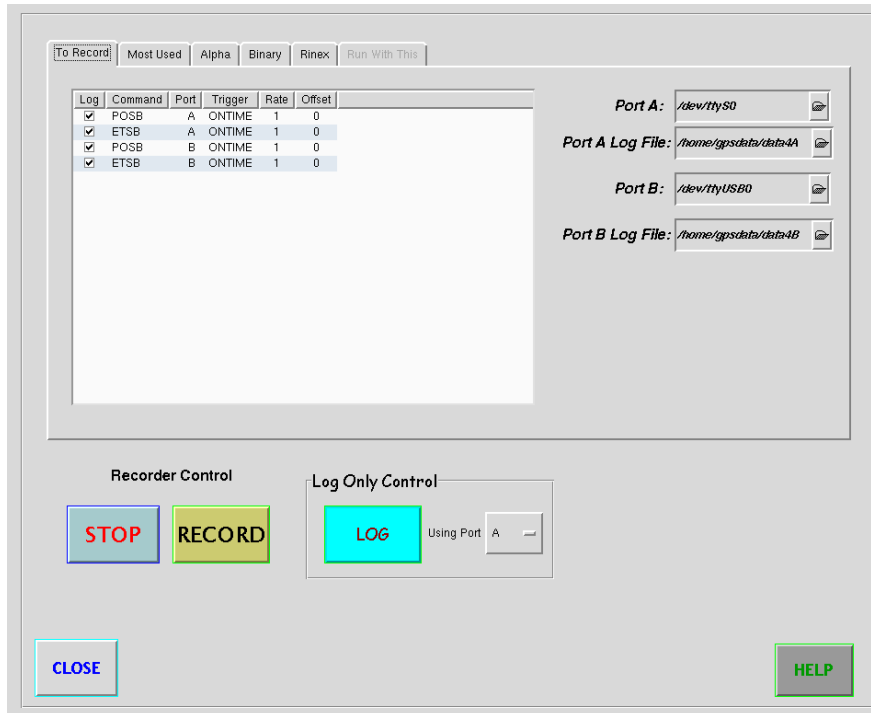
To Record | Most Used | Alpha | Binary | Rinex | Run With This

| Log | Command | Port | Trigger | Rate | Offset |
|---|---|---|---|---|---|
| ☑ | POSB | A | ONTIME | 1 | 0 |
| ☑ | ETSB | A | ONTIME | 1 | 0 |
| ☑ | POSB | B | ONTIME | 1 | 0 |
| ☑ | ETSB | B | ONTIME | 1 | 0 |

Port A: /dev/ttyS0

Port A Log File: /home/gpsdata/data4A

Port B: /dev/ttyUSB0

Port B Log File: /home/gpsdata/data4B

Recorder Control

STOP

RECORD

Log Only Control

LOG

Using Port A

CLOSE

HELP